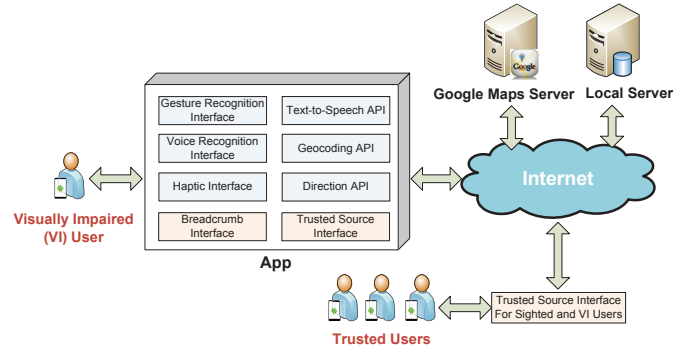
Google Maps Server

Local Server

Gesture Recognition Interface

Text-to-Speech API

Voice Recognition Interface

Geocoding API

Haptic Interface

Direction API

Breadcrumb Interface

Trusted Source Interface

App

Internet

Visually Impaired (VI) User

Trusted Source Interface For Sighted and VI Users

Trusted Users